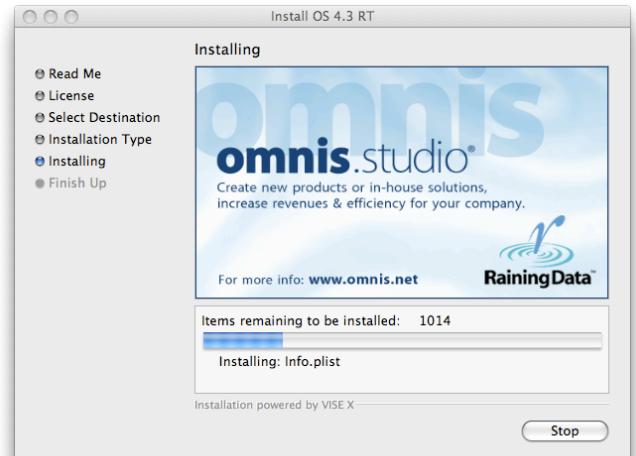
Install OS 4.3 RT

Installing

Read Me
License
Select Destination
Installation Type
Installing
Finish Up

omnis

omnis.studio®

Create new products or in-house solutions, increase revenues & efficiency for your company.

For more info: www.omnis.net

RainingData™

Items remaining to be installed: 1014

Installing: Info.plist

Installation powered by VISE X

Stop